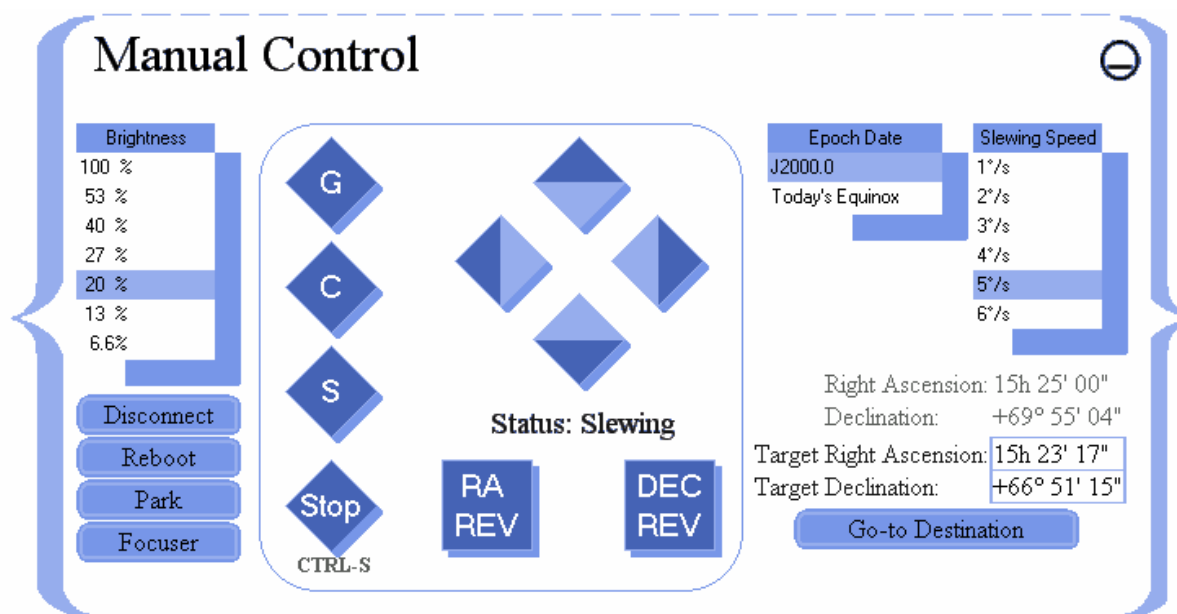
Manual Control

| Brightness |
|---|
| 100 % |
| 53 % |
| 40 % |
| 27 % |
| 20 % |
| 13 % |
| 6.6% |

Disconnect
Reboot
Park
Focuser

G
C
S
Stop
CTRL-S

Status: Slewing

RA REV
DEC REV

| Epoch Date |
|---|
| J2000.0 |
| Today's Equinox |

| Slewing Speed |
|---|
| 1°/s |
| 2°/s |
| 3°/s |
| 4°/s |
| 5°/s |
| 6°/s |

Right Ascension: 15h 25' 00"
Declination: +69° 55' 04"

| Target Right Ascension: | 15h 23' 17" |
|---|---|
| Target Declination: | +66° 51' 15" |

Go-to Destination